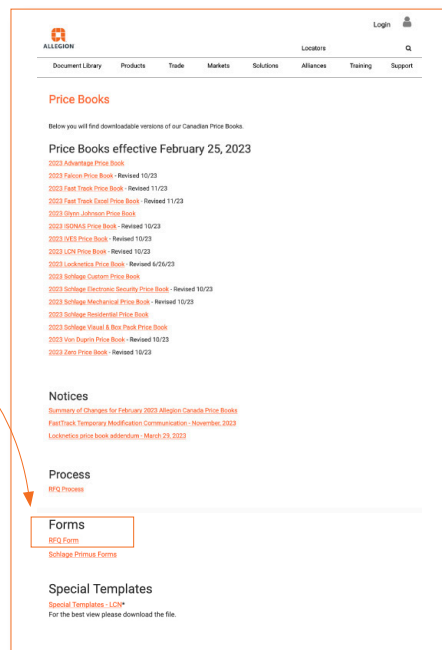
Login

ALLEGION

Locators

Document Library Products Trade Markets Solutions Alliances Training Support

Price Books

Below you will find downloadable versions of our Canadian Price Books.

Price Books effective February 25, 2023

2023 Advantage Price Book
2023 Falcon Price Book - Revised 10/23
2023 Fast Track Price Book - Revised 11/23
2023 Fast Track Easel Price Book - Revised 11/23
2023 Glynn Johnson Price Book
2023 ISONAS Price Book - Revised 10/23
2023 IVES Price Book - Revised 10/23
2023 LCN Price Book - Revised 10/23
2023 Locknetics Price Book - Revised 6/26/23
2023 Schlage Custom Price Book
2023 Schlage Electronic Security Price Book - Revised 10/23
2023 Schlage Mechanical Price Book - Revised 10/23
2023 Schlage Residential Price Book
2023 Schlage Visual & Box Pack Price Book
2023 Von Duprin Price Book - Revised 10/23
2023 Zero Price Book - Revised 10/23

Notices

Summary of Changes for February 2023 Allegion Canada Price Books
FastTrack Temporary Modification Communication - November, 2023
Locknetics price book addendum - March 29, 2023

Process

RFQ Process

Forms

RFQ Form
Schlage Primus Forms

Special Templates

Special Templates - LCN*
For the best view please download the file.